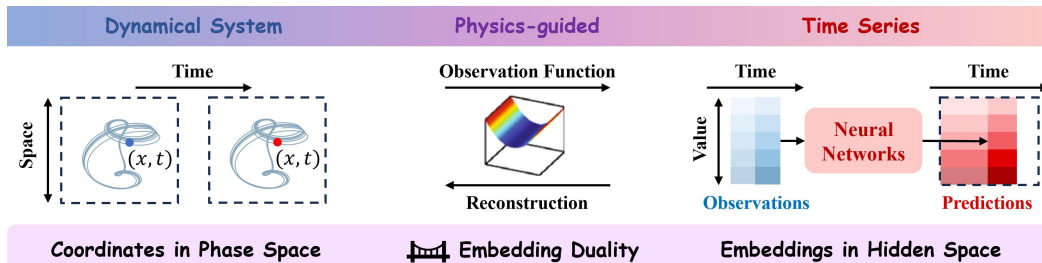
Dynamical System
Physics-guided
Time Series

Time
Space
$(x, t)$
$(x, t)$

Observation Function
Reconstruction

Time
Value
Neural Networks
Time
Observations
Predictions

Coordinates in Phase Space
Embedding Duality
Embeddings in Hidden Space